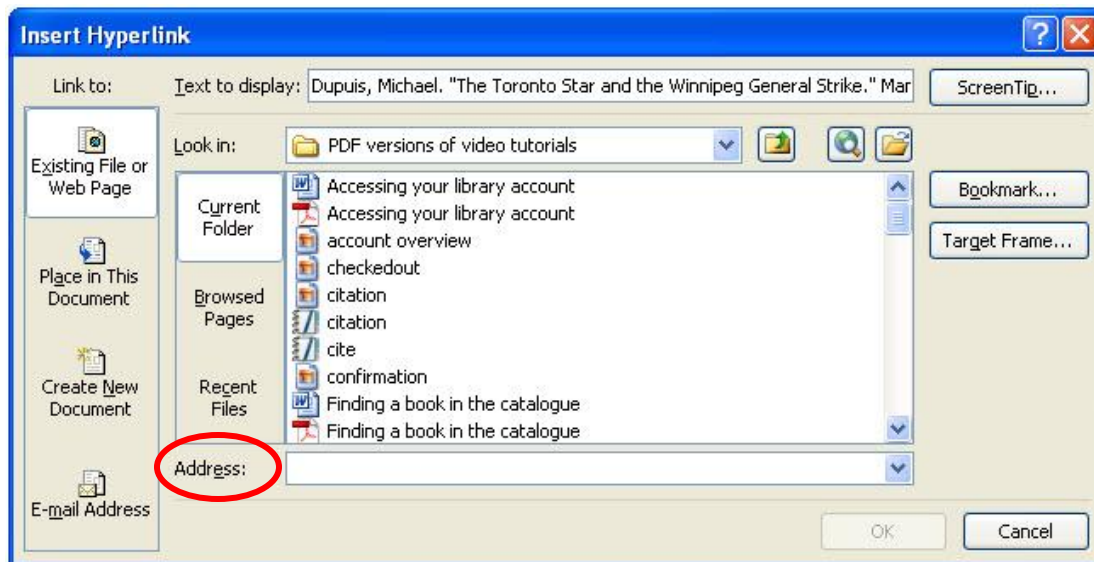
Insert Hyperlink

Link to:

Text to display: Dupuis, Michael. "The Toronto Star and the Winnipeg General Strike." Mar

ScreenTip...

Existing File or Web Page

Look in: PDF versions of video tutorials

Current Folder

Browsed Pages

Recent Files

Accessing your library account
Accessing your library account
account overview
checkedout
citation
citation
cite
confirmation
Finding a book in the catalogue
Finding a book in the catalogue

Bookmark...

Target Frame...

Place in This Document

Create New Document

E-mail Address

Address:

OK

Cancel